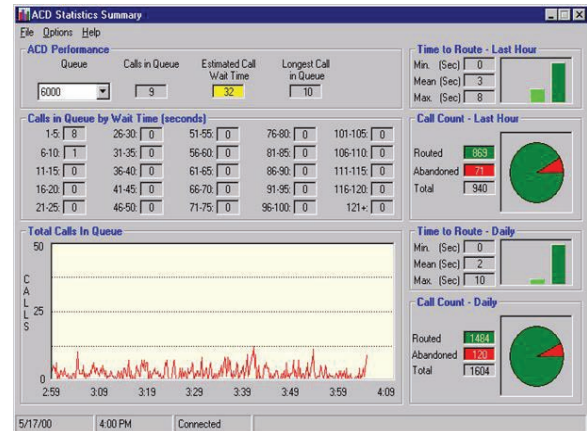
ACD Statistics Summary

File Options Help

ACD Performance

| Queue | Calls in Queue | Estimated Call Wait Time | Longest Call in Queue |
|---|---|---|---|
| 6000 | 9 | 32 | 10 |

Calls in Queue by Wait Time (seconds)

| | | | | | | | | | |
|---|---|---|---|---|---|---|---|---|---|
| 1-5: | 8 | 26-30: | 0 | 51-55: | 0 | 76-80: | 0 | 101-105: | 0 |
| 6-10: | 1 | 31-35: | 0 | 56-60: | 0 | 81-85: | 0 | 106-110: | 0 |
| 11-15: | 0 | 36-40: | 0 | 61-65: | 0 | 86-90: | 0 | 111-115: | 0 |
| 16-20: | 0 | 41-45: | 0 | 66-70: | 0 | 91-95: | 0 | 116-120: | 0 |
| 21-25: | 0 | 46-50: | 0 | 71-75: | 0 | 96-100: | 0 | 121+: | 0 |

Total Calls In Queue

50

CALLS

25

0

2:59 3:09 3:19 3:29 3:39 3:49 3:59 4:09

Time to Route - Last Hour

Min. (Sec) 0
Mean (Sec) 3
Max. (Sec) 8

Call Count - Last Hour

Routed 869
Abandoned 71
Total 940

Time to Route - Daily

Min. (Sec) 0
Mean (Sec) 2
Max. (Sec) 10

Call Count - Daily

Routed 1484
Abandoned 120
Total 1604

5/17/00 | 4:00 PM | Connected